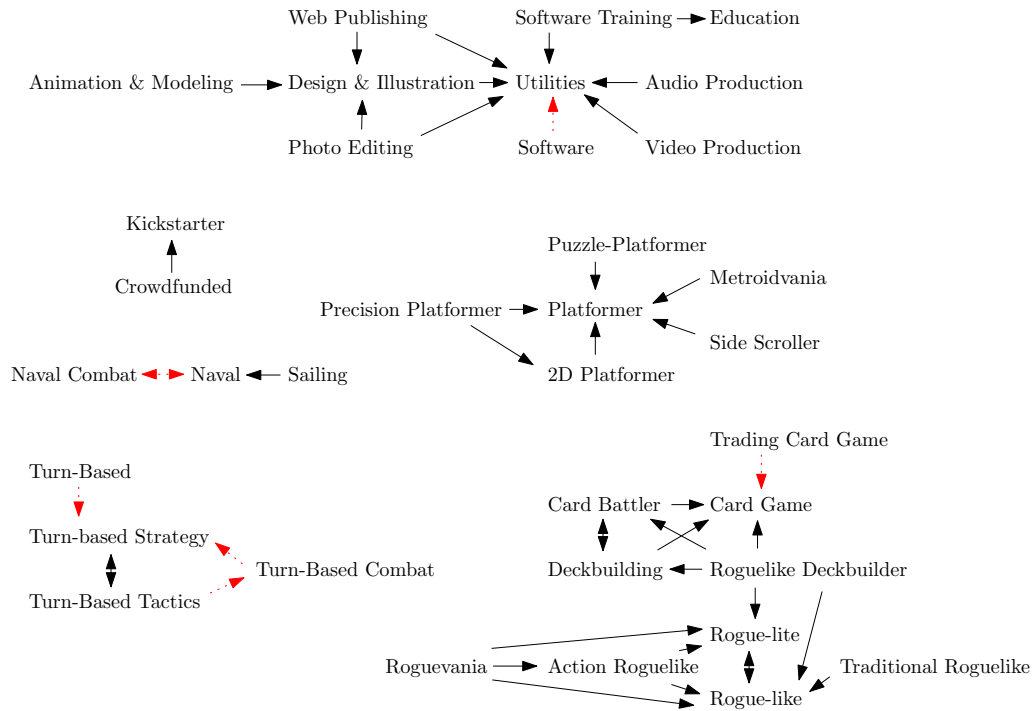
Web Publishing
Software Training
Education
Animation & Modeling
Design & Illustration
Utilities
Audio Production
Photo Editing
Software
Video Production

Kickstarter
Crowdfunded

Puzzle-Platformer
Metroidvania
Precision Platformer
Platformer
Side Scroller
Naval Combat
Naval
Sailing
2D Platformer

Trading Card Game
Turn-Based
Card Battler
Card Game
Turn-based Strategy
Turn-Based Combat
Deckbuilding
Roguelike Deckbuilder
Turn-Based Tactics
Rogue-lite
Roguevania
Action Roguelike
Traditional Roguelike
Rogue-like